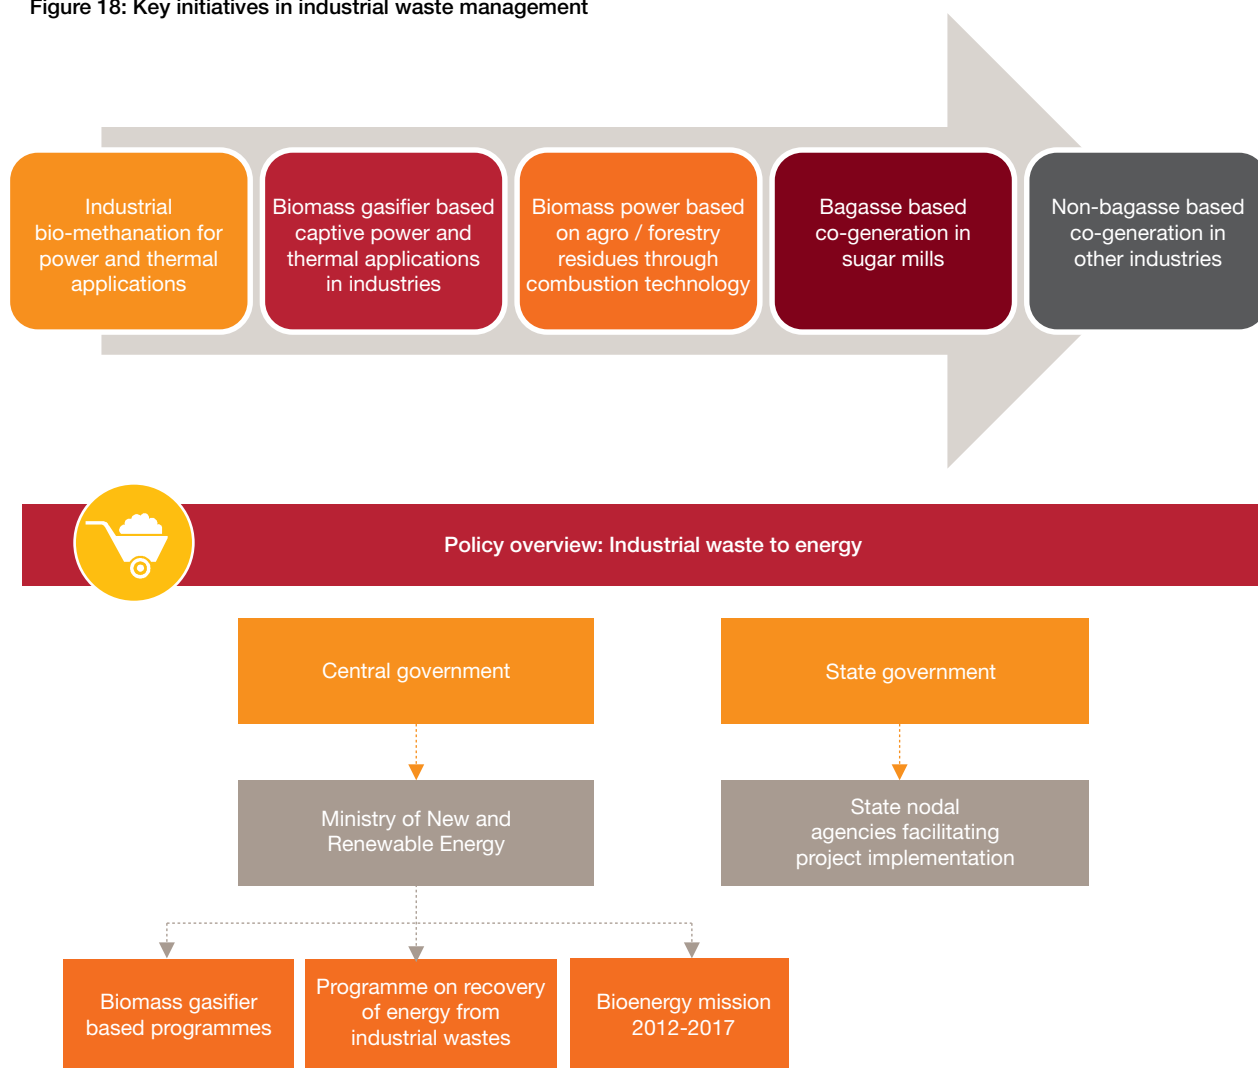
Figure 18: Key initiatives in industrial waste management

Industrial bio-methanation for power and thermal applications

Biomass gasifier based captive power and thermal applications in industries

Biomass power based on agro / forestry residues through combustion technology

Bagasse based co-generation in sugar mills

Non-bagasse based co-generation in other industries

Policy overview: Industrial waste to energy

Central government

State government

Ministry of New and Renewable Energy

State nodal agencies facilitating project implementation

Biomass gasifier based programmes

Programme on recovery of energy from industrial wastes

Bioenergy mission 2012-2017